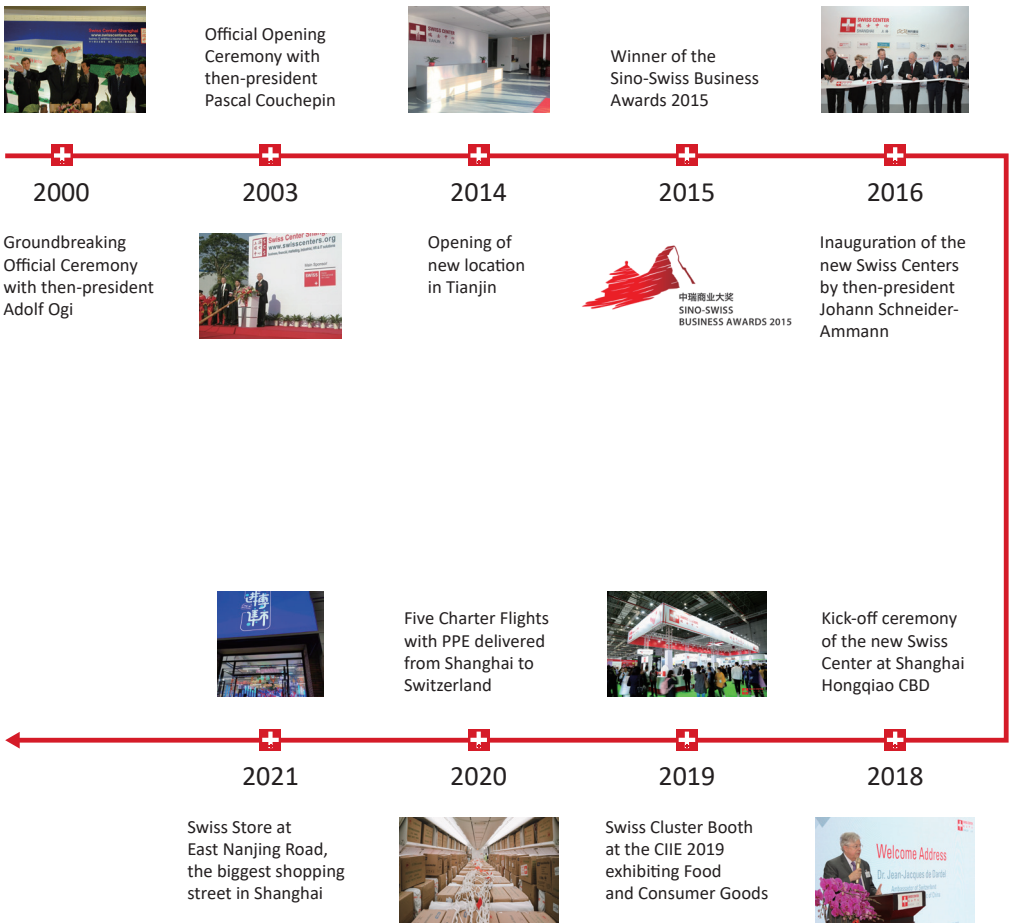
Official Opening Ceremony with then-president Pascal Couchepin

Winner of the Sino-Swiss Business Awards 2015

2000

2003

2014

2015

2016

Groundbreaking Official Ceremony with then-president Adolf Ogi

Opening of new location in Tianjin

中瑞商业大奖
SINO-SWISS
BUSINESS AWARDS 2015

Inauguration of the new Swiss Centers by then-president Johann Schneider-Ammann

Five Charter Flights with PPE delivered from Shanghai to Switzerland

Kick-off ceremony of the new Swiss Center at Shanghai Hongqiao CBD

2021

2020

2019

2018

Swiss Store at East Nanjing Road, the biggest shopping street in Shanghai

Swiss Cluster Booth at the CIIE 2019 exhibiting Food and Consumer Goods

Welcome Address